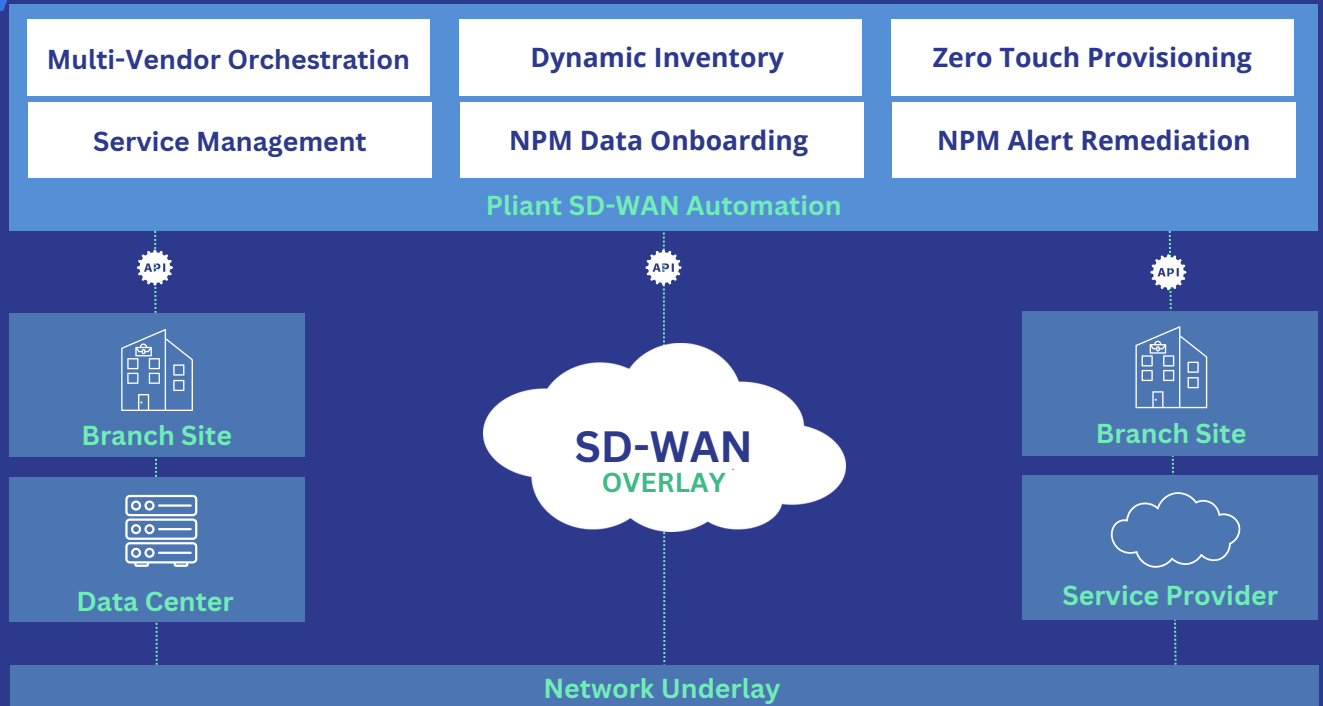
Multi-Vendor Orchestration

Dynamic Inventory

Zero Touch Provisioning

Service Management

NPM Data Onboarding

NPM Alert Remediation

Pliant SD-WAN Automation

API

API

API

Branch Site

Data Center

SD-WAN
OVERLAY

Branch Site

Service Provider

Network Underlay